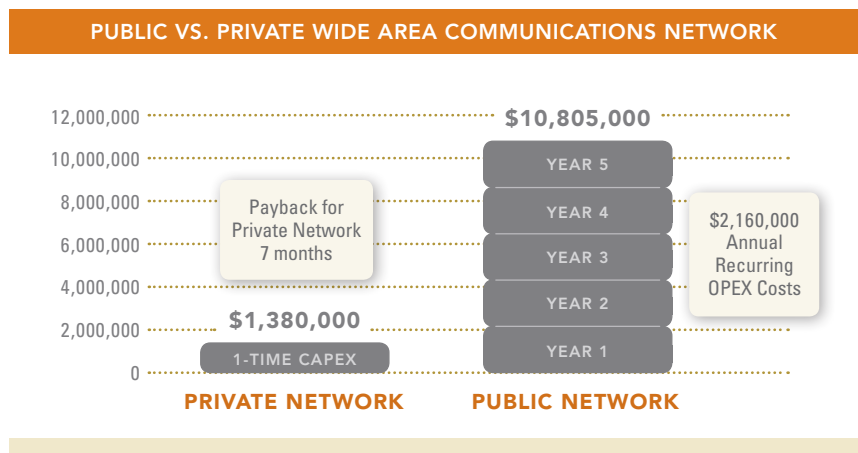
PUBLIC VS. PRIVATE WIDE AREA COMMUNICATIONS NETWORK

12,000,000
10,000,000
8,000,000
6,000,000
4,000,000
2,000,000
0

Payback for Private Network 7 months

$1,380,000

1-TIME CAPEX

$10,805,000

YEAR 5
YEAR 4
YEAR 3
YEAR 2
YEAR 1

$2,160,000 Annual Recurring OPEX Costs

PRIVATE NETWORK

PUBLIC NETWORK